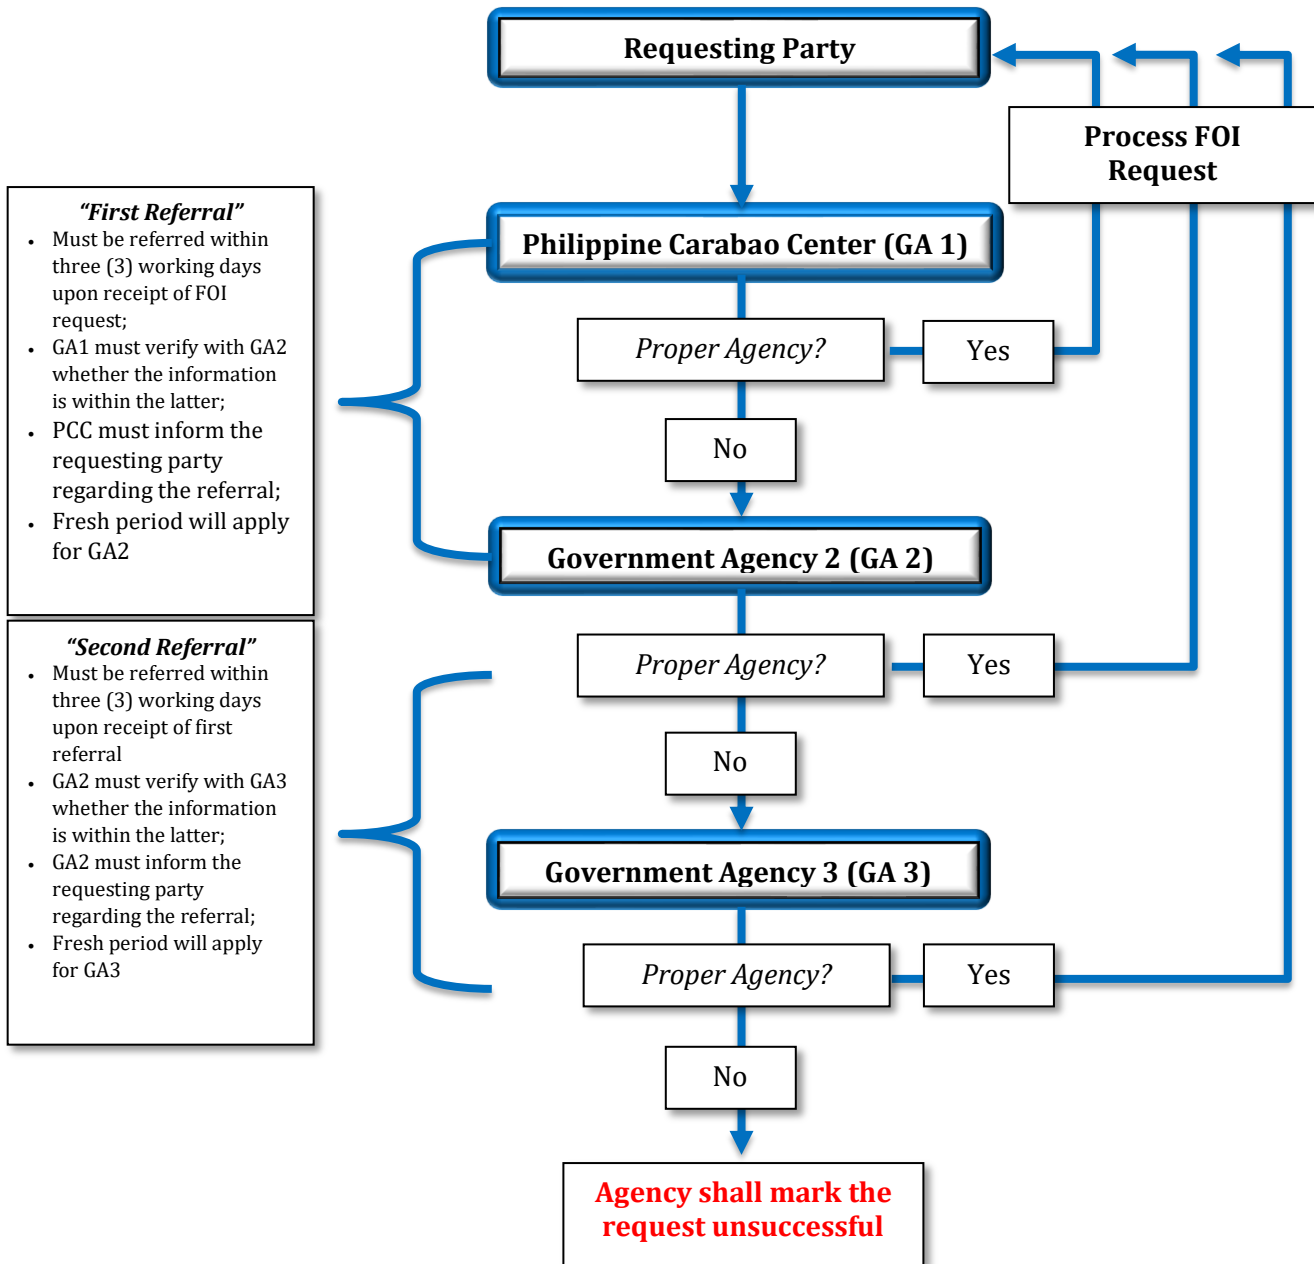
Requesting Party

Process FOI Request

"First Referral"
- Must be referred within three (3) working days upon receipt of FOI request;
- GA1 must verify with GA2 whether the information is within the latter;
- PCC must inform the requesting party regarding the referral;
- Fresh period will apply for GA2

Philippine Carabao Center (GA 1)

Proper Agency?

Yes

No

Government Agency 2 (GA 2)

"Second Referral"
- Must be referred within three (3) working days upon receipt of first referral
- GA2 must verify with GA3 whether the information is within the latter;
- GA2 must inform the requesting party regarding the referral;
- Fresh period will apply for GA3

Proper Agency?

Yes

No

Government Agency 3 (GA 3)

Proper Agency?

Yes

No

Agency shall mark the request unsuccessful